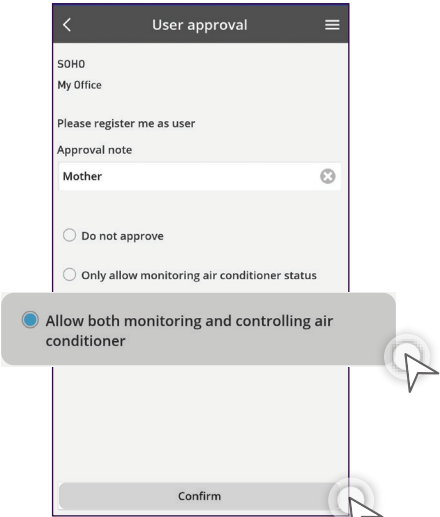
<

User approval

SOHO
My Office

Please register me as user

Approval note

Mother

Do not approve

Only allow monitoring air conditioner status

Allow both monitoring and controlling air conditioner

Confirm